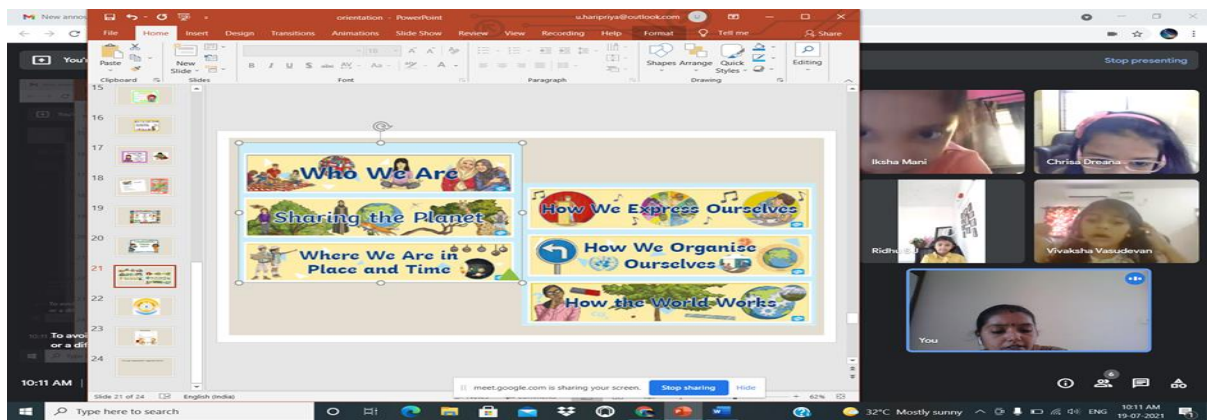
New annou

orientation - PowerPoint

u.haripriya@outlook.com

File Home Insert Design Transitions Animations Slide Show Review View Recording Help Format Tell me Share

Paste Clipboard New Slide Slides Font Paragraph Shapes Arrange Quick Styles Drawing Editing

You'

Stop presenting

15
16
17
18
19
20
21
22
23
24

Who We Are

Sharing the Planet

Where We Are in Place and Time

How We Express Ourselves

How We Organise Ourselves

How the World Works

Iksha Mani

Chrisa Dreana

Ridh

Vivaksha Vasudevan

You

To avo or a dif

10:11 AM

Slide 21 of 24 English (India)

meet.google.com is sharing your screen. Stop sharing Hide

62%

Type here to search

32°C Mostly sunny ENG 10:11 AM 19-07-2021